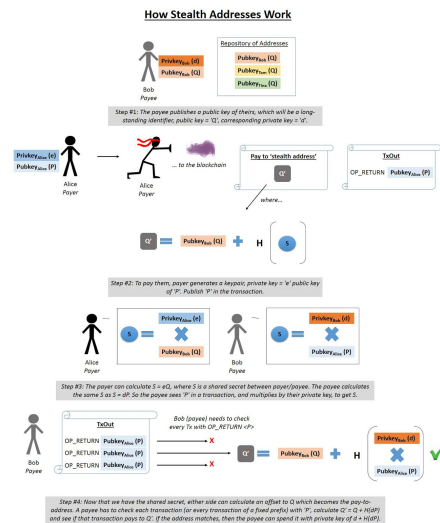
How Stealth Addresses Work

Privkey$_{Bob}$ (d)
Pubkey$_{Bob}$ (Q)

Bob
Payee

Repository of Addresses
Pubkey$_{Bob}$ (Q)
Pubkey$_{Tom}$ (Q)
Pubkey$_{Tim}$ (Q)

Step #1: The payee publishes a public key of theirs, which will be a long-standing identifier, public key = 'Q', corresponding private key = 'd'.

Privkey$_{Alice}$ (e)
Pubkey$_{Alice}$ (P)

Alice
Payer

... to the blockchain

Alice
Payer

Pay to 'stealth address'
Q'
where...

TxOut
OP_RETURN Pubkey$_{Alice}$ (P)

Q' = Pubkey$_{Bob}$ (Q) + H ( S )

Step #2: To pay them, payer generates a keypair, private key = 'e' public key of 'P'. Publish 'P' in the transaction.

Alice
Payer

S = Pubkey$_{Bob}$ (Q) × Privkey$_{Alice}$ (e)

Bob
Payee

S = Privkey$_{Bob}$ (d) × Pubkey$_{Alice}$ (P)

Step #3: The payer can calculate S = eQ, where S is a shared secret between payer/payee. The payee calculates the same S as S = dP. So the payee sees 'P' in a transaction, and multiplies by their private key, to get S.

Bob
Payee

TxOut
OP_RETURN Pubkey$_{Alice}$ (P)
OP_RETURN Pubkey$_{Alice}$ (P)
OP_RETURN Pubkey$_{Alice}$ (P)

Bob (payee) needs to check every Tx with OP_RETURN <P>

X
X

Q' = Pubkey$_{Bob}$ (Q) + H ( Privkey$_{Bob}$ (d) × Pubkey$_{Alice}$ (P) )

Step #4: Now that we have the shared secret, either side can calculate an offset to Q which becomes the pay-to-address. A payee has to check each transaction (or every transaction of a fixed prefix) with 'P', calculate Q' = Q + H(dP) and see if that transaction pays to Q'. If the address matches, then the payee can spend it with private key of d + H(dP).